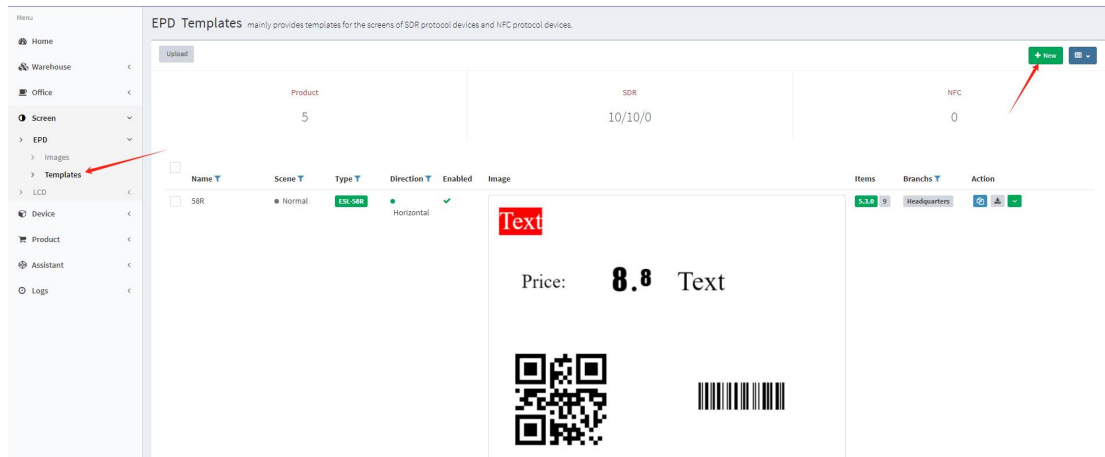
Menu
Home
Warehouse
Office
Screen
EPD
Images
Templates
LCD
Device
Product
Assistant
Logs

EPD Templates mainly provides templates for the screens of SDR protocol devices and NFC protocol devices.

Upload

+ New

| Product | SDR | NFC |
|---|---|---|
| 5 | 10/10/0 | 0 |

| Name | Scene | Type | Direction | Enabled | Image | Items | Branchs | Action |
|---|---|---|---|---|---|---|---|---|
| 58R | Normal | ESL-58R | Horizontal | ✔ | Text Price: 8.8 Text | 5.3.0 9 | Headquarters | |